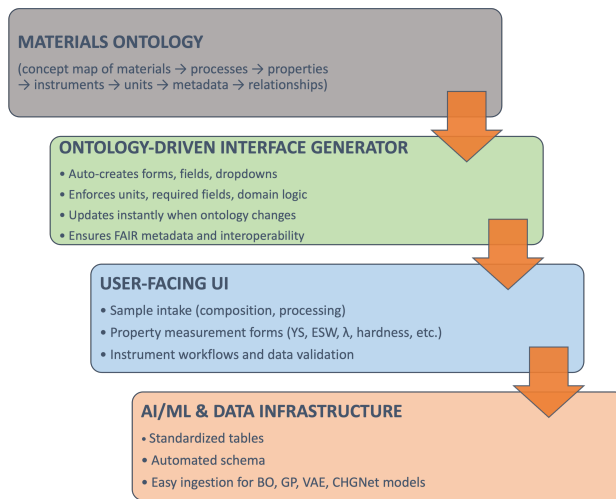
MATERIALS ONTOLOGY

(concept map of materials → processes → properties → instruments → units → metadata → relationships)

ONTOLOGY-DRIVEN INTERFACE GENERATOR

• Auto-creates forms, fields, dropdowns
• Enforces units, required fields, domain logic
• Updates instantly when ontology changes
• Ensures FAIR metadata and interoperability

USER-FACING UI

• Sample intake (composition, processing)
• Property measurement forms (YS, ESW, λ, hardness, etc.)
• Instrument workflows and data validation

AI/ML & DATA INFRASTRUCTURE

• Standardized tables
• Automated schema
• Easy ingestion for BO, GP, VAE, CHGNet models